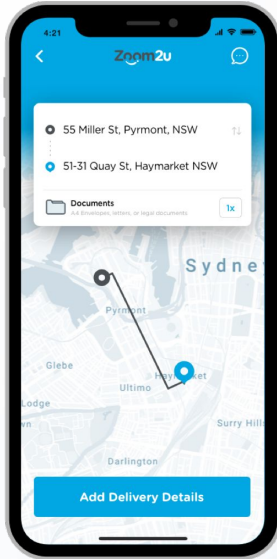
4:21

Zoom2u

55 Miller St, Pyrmont, NSW

51-31 Quay St, Haymarket NSW

Documents
A4 Envelopes, letters, or legal documents

1x

Sydne

Pyrmont

Glebe

Ultimo

Haymarket

Lodge

Surry Hills

Darlington

Add Delivery Details